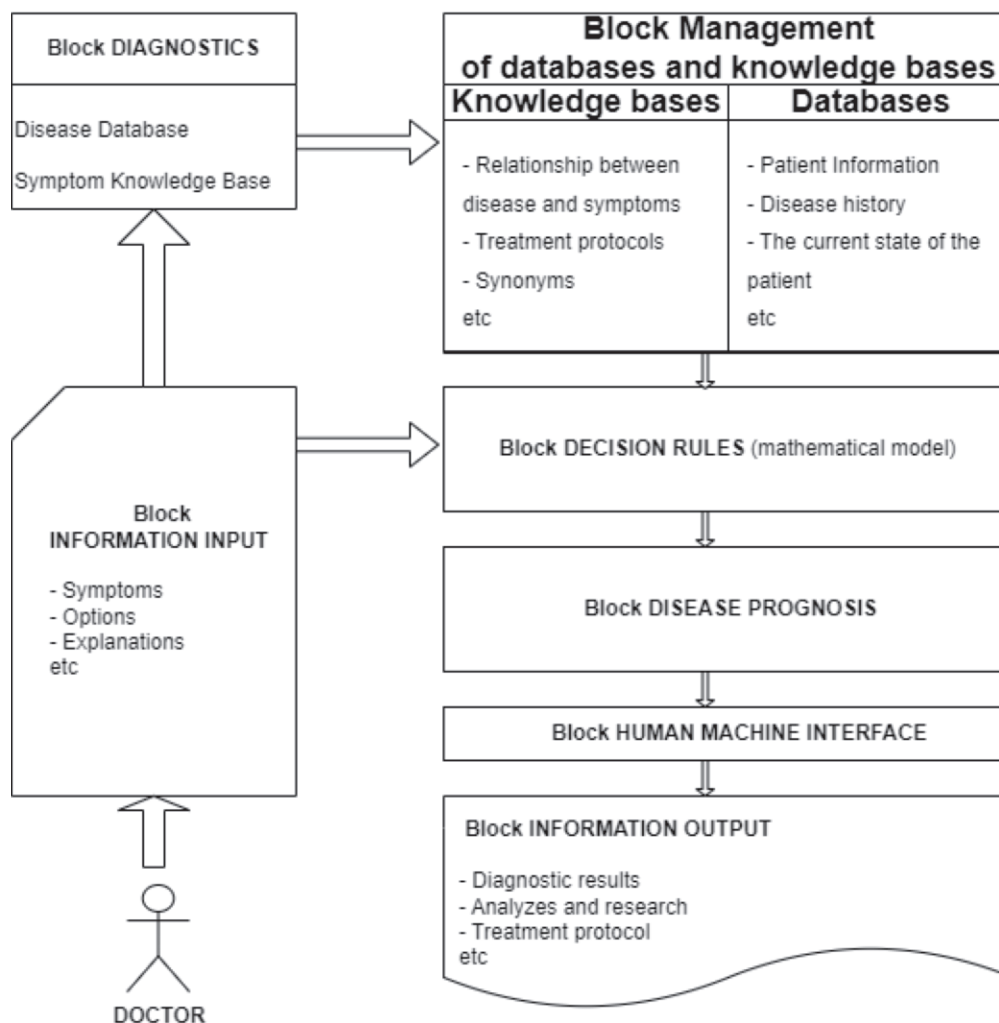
Block DIAGNOSTICS

Disease Database

Symptom Knowledge Base

Block Management of databases and knowledge bases

| Knowledge bases | Databases |
|---|---|
| - Relationship between disease and symptoms<br>- Treatment protocols<br>- Synonyms<br>etc | - Patient Information<br>- Disease history<br>- The current state of the patient<br>etc |

Block INFORMATION INPUT

- Symptoms
- Options
- Explanations
etc

Block DECISION RULES (mathematical model)

Block DISEASE PROGNOSIS

Block HUMAN MACHINE INTERFACE

Block INFORMATION OUTPUT

- Diagnostic results
- Analyzes and research
- Treatment protocol
etc

DOCTOR